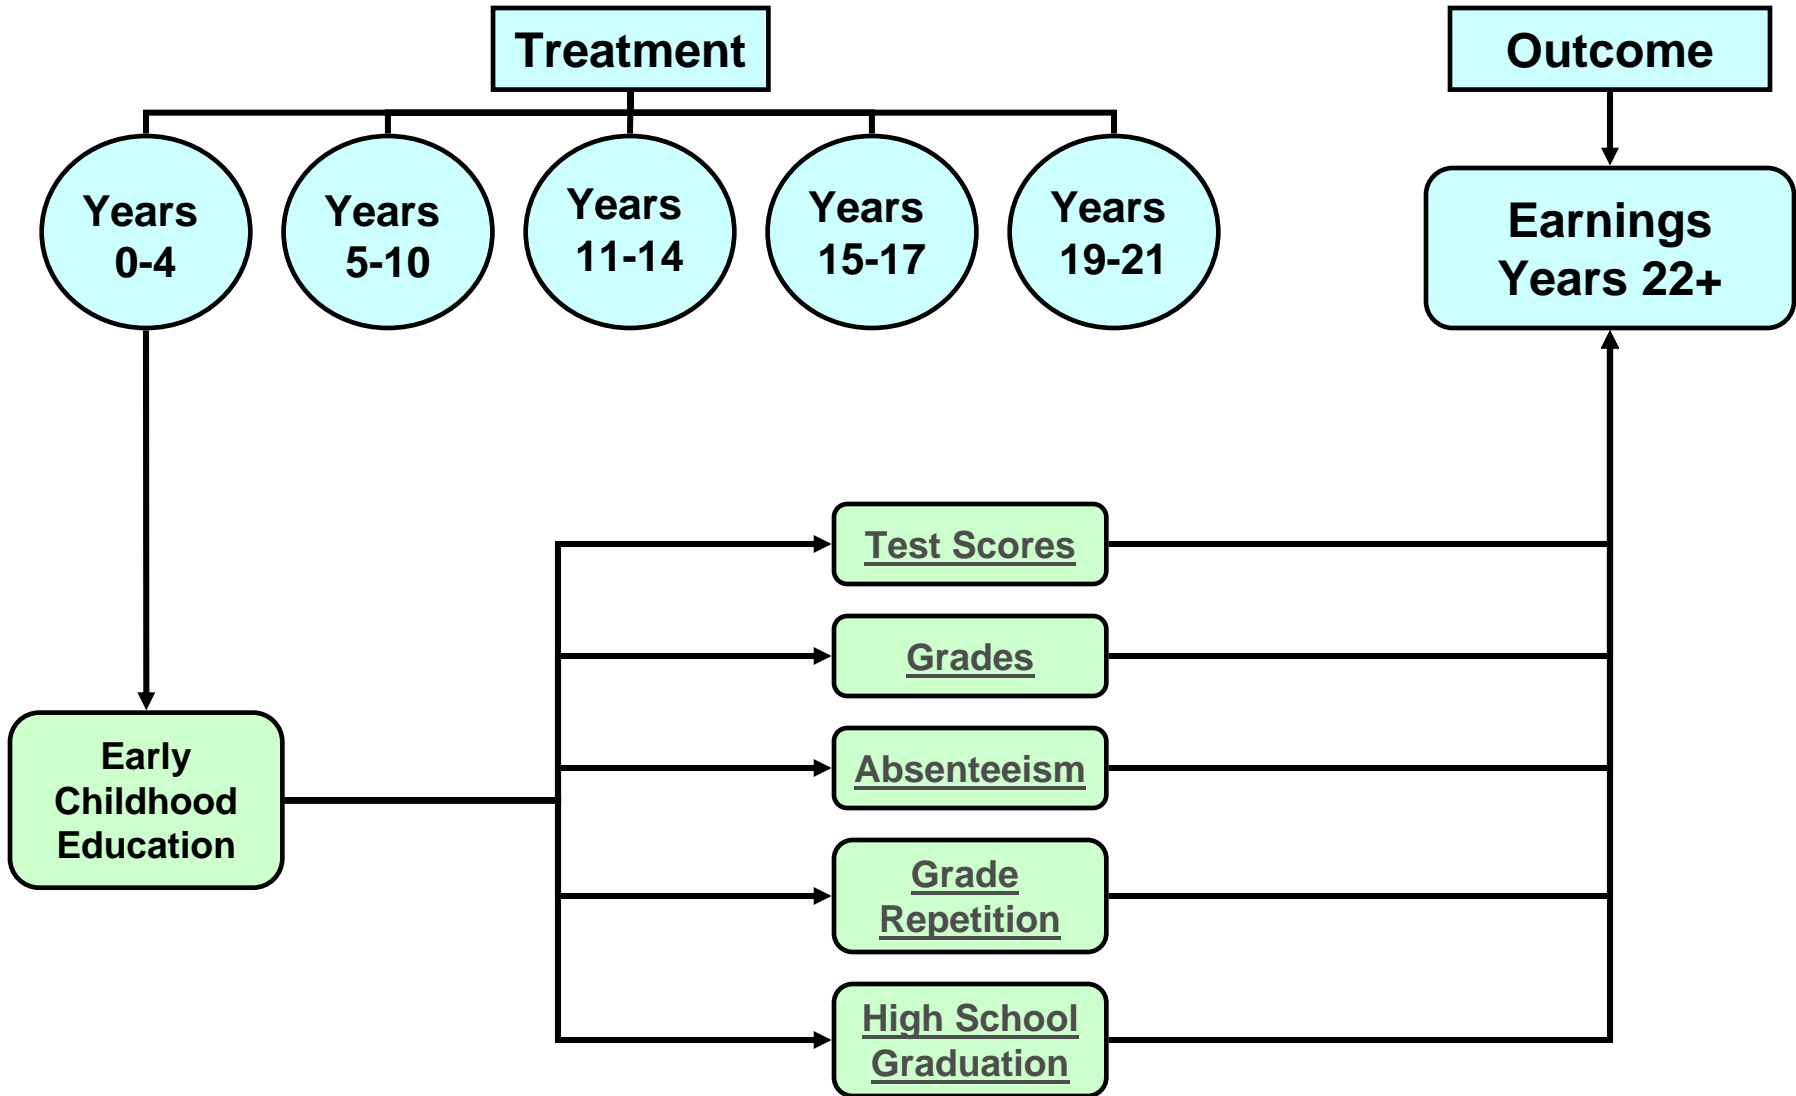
Treatment

Outcome

Years 0-4

Years 5-10

Years 11-14

Years 15-17

Years 19-21

Earnings Years 22+

Early Childhood Education

Test Scores

Grades

Absenteeism

Grade Repetition

High School Graduation